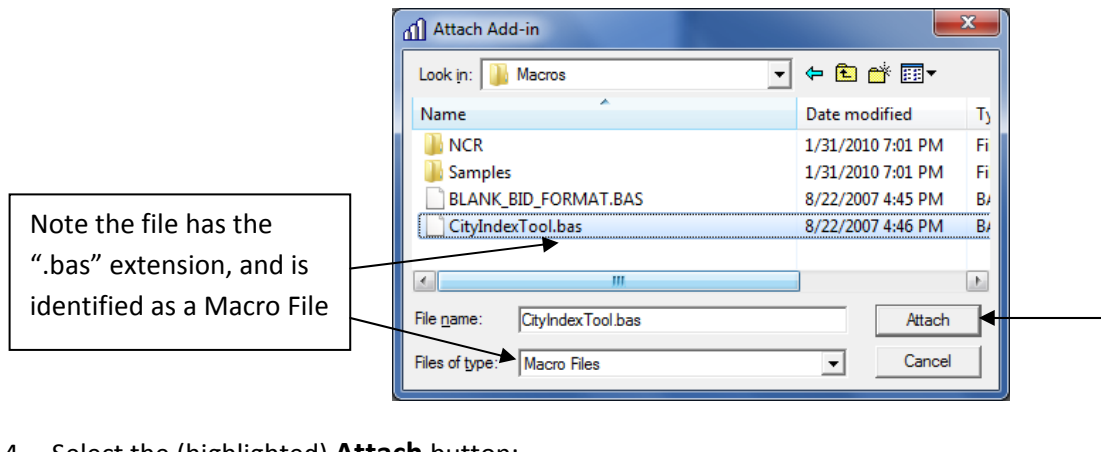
Attach Add-in

Look in: Macros

| Name | Date modified | Ty |
|---|---|---|
| NCR | 1/31/2010 7:01 PM | Fi |
| Samples | 1/31/2010 7:01 PM | Fi |
| BLANK_BID_FORMAT.BAS | 8/22/2007 4:45 PM | B/ |
| CityIndexTool.bas | 8/22/2007 4:46 PM | B/ |

File name: CityIndexTool.bas

Attach

Files of type: Macro Files

Cancel

Note the file has the ".bas" extension, and is identified as a Macro File

4. Select the (highlighted) **Attach** button;